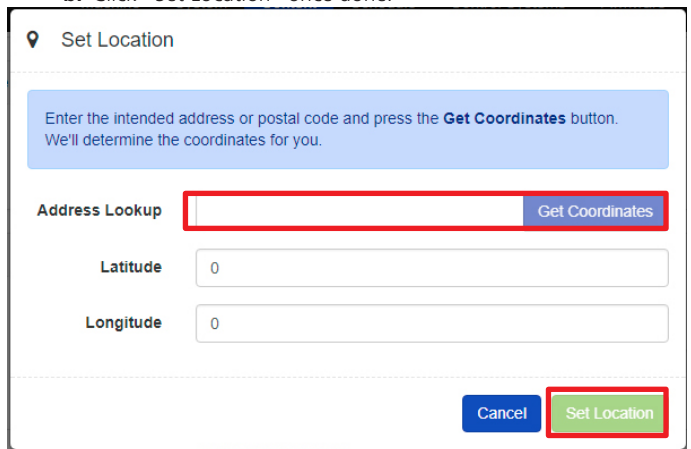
Set Location

Enter the intended address or postal code and press the **Get Coordinates** button. We'll determine the coordinates for you.

Address Lookup

Get Coordinates

Latitude

0

Longitude

0

Cancel

Set Location